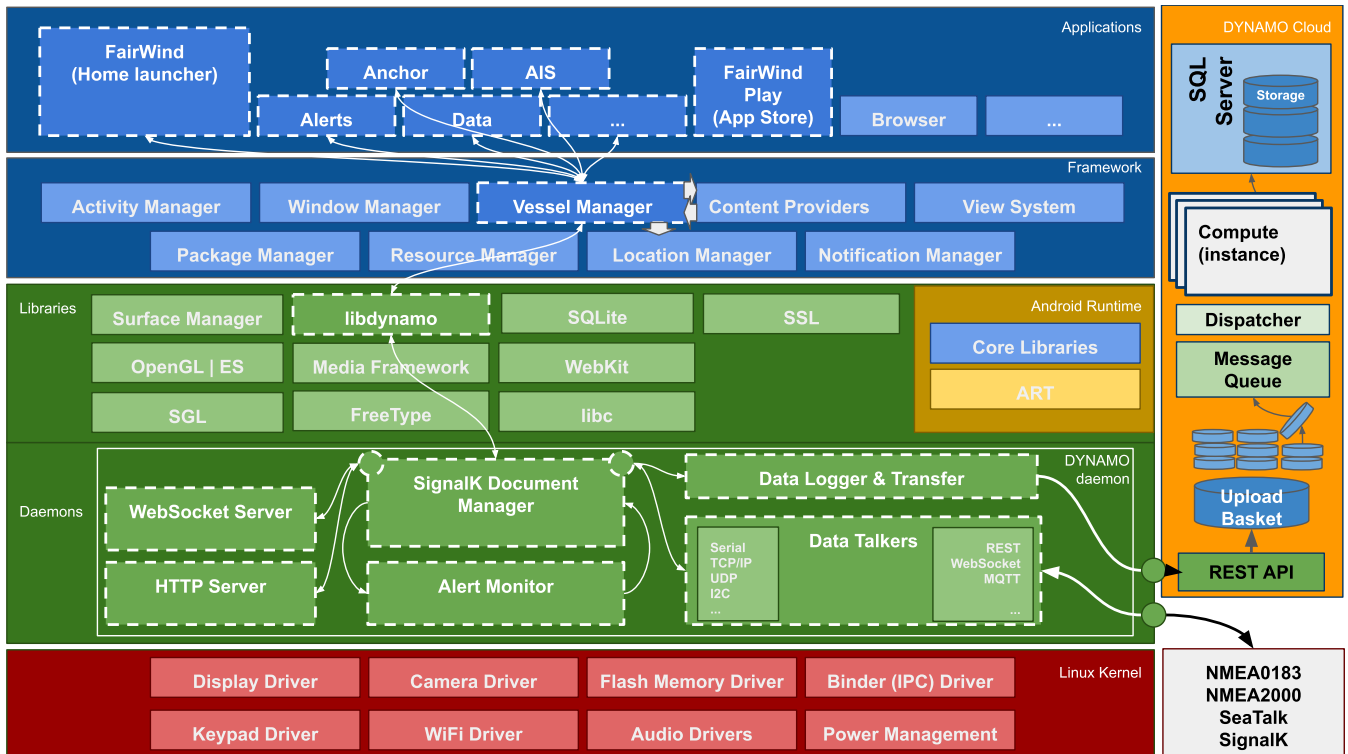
Applications

FairWind (Home launcher)

Anchor

AIS

FairWind Play (App Store)

Alerts

Data

...

Browser

...

DYNAMO Cloud

SQL Server

Storage

Framework

Activity Manager

Window Manager

Vessel Manager

Content Providers

View System

Package Manager

Resource Manager

Location Manager

Notification Manager

Compute (instance)

Libraries

Surface Manager

libdynamo

SQLite

SSL

Android Runtime

OpenGL | ES

Media Framework

WebKit

Core Libraries

SGL

FreeType

libc

ART

Dispatcher

Message Queue

Upload Basket

Daemons

SignalK Document Manager

Data Logger & Transfer

DYNAMO daemon

WebSocket Server

Data Talkers

Serial
TCP/IP
UDP
I2C
...

REST
WebSocket
MQTT
...

HTTP Server

Alert Monitor

REST API

Linux Kernel

Display Driver

Camera Driver

Flash Memory Driver

Binder (IPC) Driver

Keypad Driver

WiFi Driver

Audio Drivers

Power Management

NMEA0183
NMEA2000
SeaTalk
SignalK